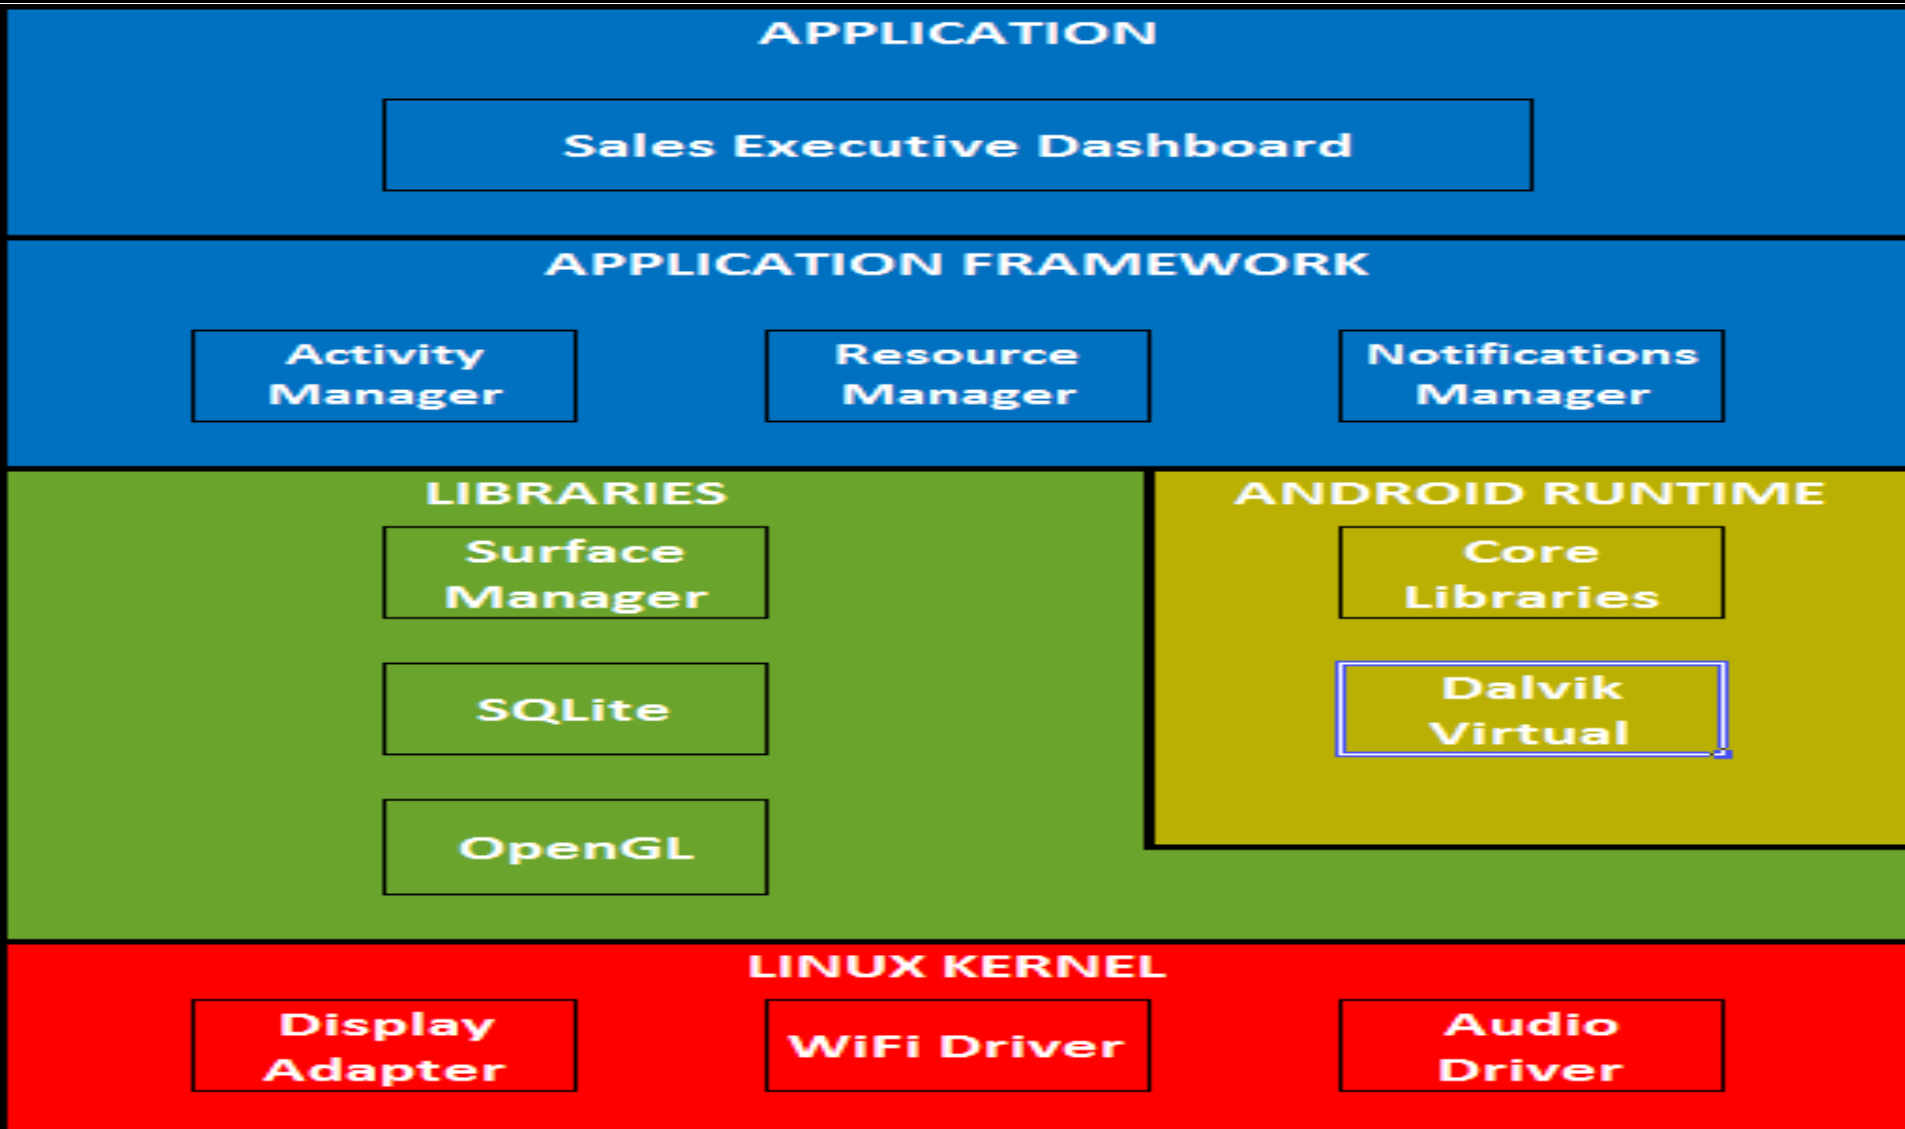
APPLICATION

Sales Executive Dashboard

APPLICATION FRAMEWORK

Activity Manager

Resource Manager

Notifications Manager

LIBRARIES

Surface Manager

SQLite

OpenGL

ANDROID RUNTIME

Core Libraries

Dalvik Virtual

LINUX KERNEL

Display Adapter

WiFi Driver

Audio Driver